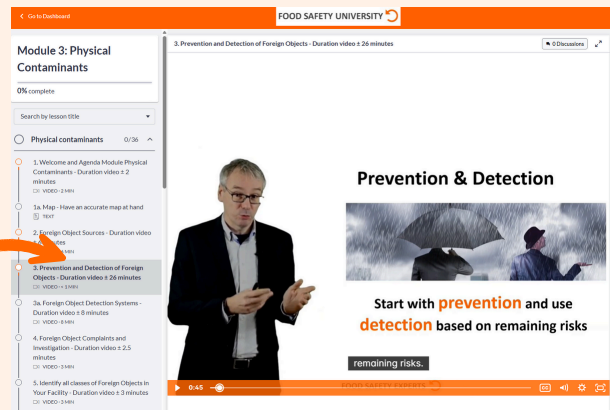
Go to Dashboard

FOOD SAFETY UNIVERSITY

Module 3: Physical Contaminants

0% complete

Search by lesson title

Physical contaminants 0/36

1. Welcome and Agenda Module Physical Contaminants - Duration video ± 2 minutes
VIDEO • 2 MIN

1a. Map - Have an accurate map at hand
TEXT

2. Foreign Object Sources - Duration video ± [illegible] minutes
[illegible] MIN

3. Prevention and Detection of Foreign Objects - Duration video ± 26 minutes
VIDEO • 1 MIN

3a. Foreign Object Detection Systems - Duration video ± 8 minutes
VIDEO • 8 MIN

4. Foreign Object Complaints and Investigation - Duration video ± 2.5 minutes
VIDEO • 3 MIN

5. Identify all classes of Foreign Objects In Your Facility - Duration video ± 3 minutes
VIDEO • 3 MIN

3. Prevention and Detection of Foreign Objects - Duration video ± 26 minutes

0 Discussions

Prevention & Detection

Start with prevention and use detection based on remaining risks

remaining risks.

0:45

FOOD SAFETY EXPERTS